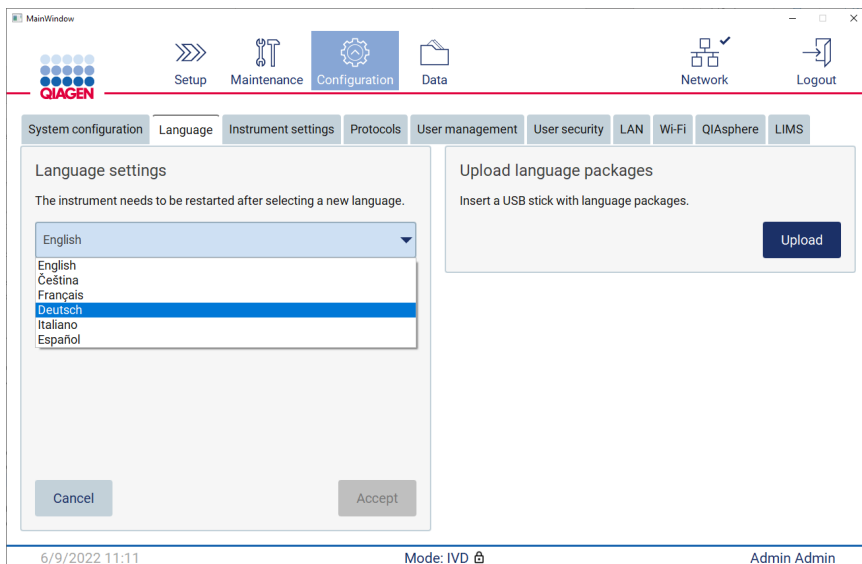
MainWindow

QIAGEN

Setup Maintenance Configuration Data Network Logout

System configuration Language Instrument settings Protocols User management User security LAN Wi-Fi QIAsphere LIMS

Language settings

The instrument needs to be restarted after selecting a new language.

English

English
Čeština
Français
Deutsch
Italiano
Español

Cancel Accept

Upload language packages

Insert a USB stick with language packages.

Upload

6/9/2022 11:11 Mode: IVD Admin Admin